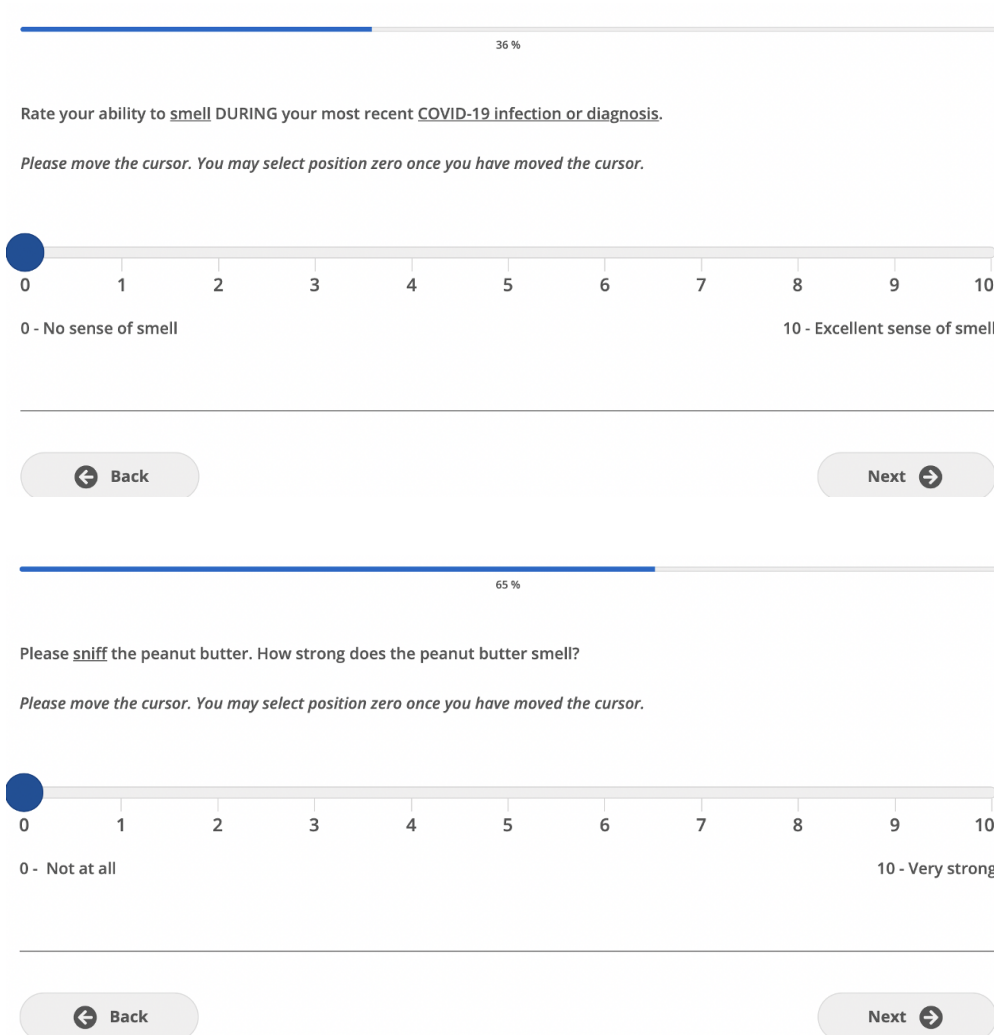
36 %

Rate your ability to smell DURING your most recent COVID-19 infection or diagnosis.

*Please move the cursor. You may select position zero once you have moved the cursor.*

0 1 2 3 4 5 6 7 8 9 10

0 - No sense of smell

10 - Excellent sense of smell

Back

Next

65 %

Please sniff the peanut butter. How strong does the peanut butter smell?

*Please move the cursor. You may select position zero once you have moved the cursor.*

0 1 2 3 4 5 6 7 8 9 10

0 - Not at all

10 - Very strong

Back

Next